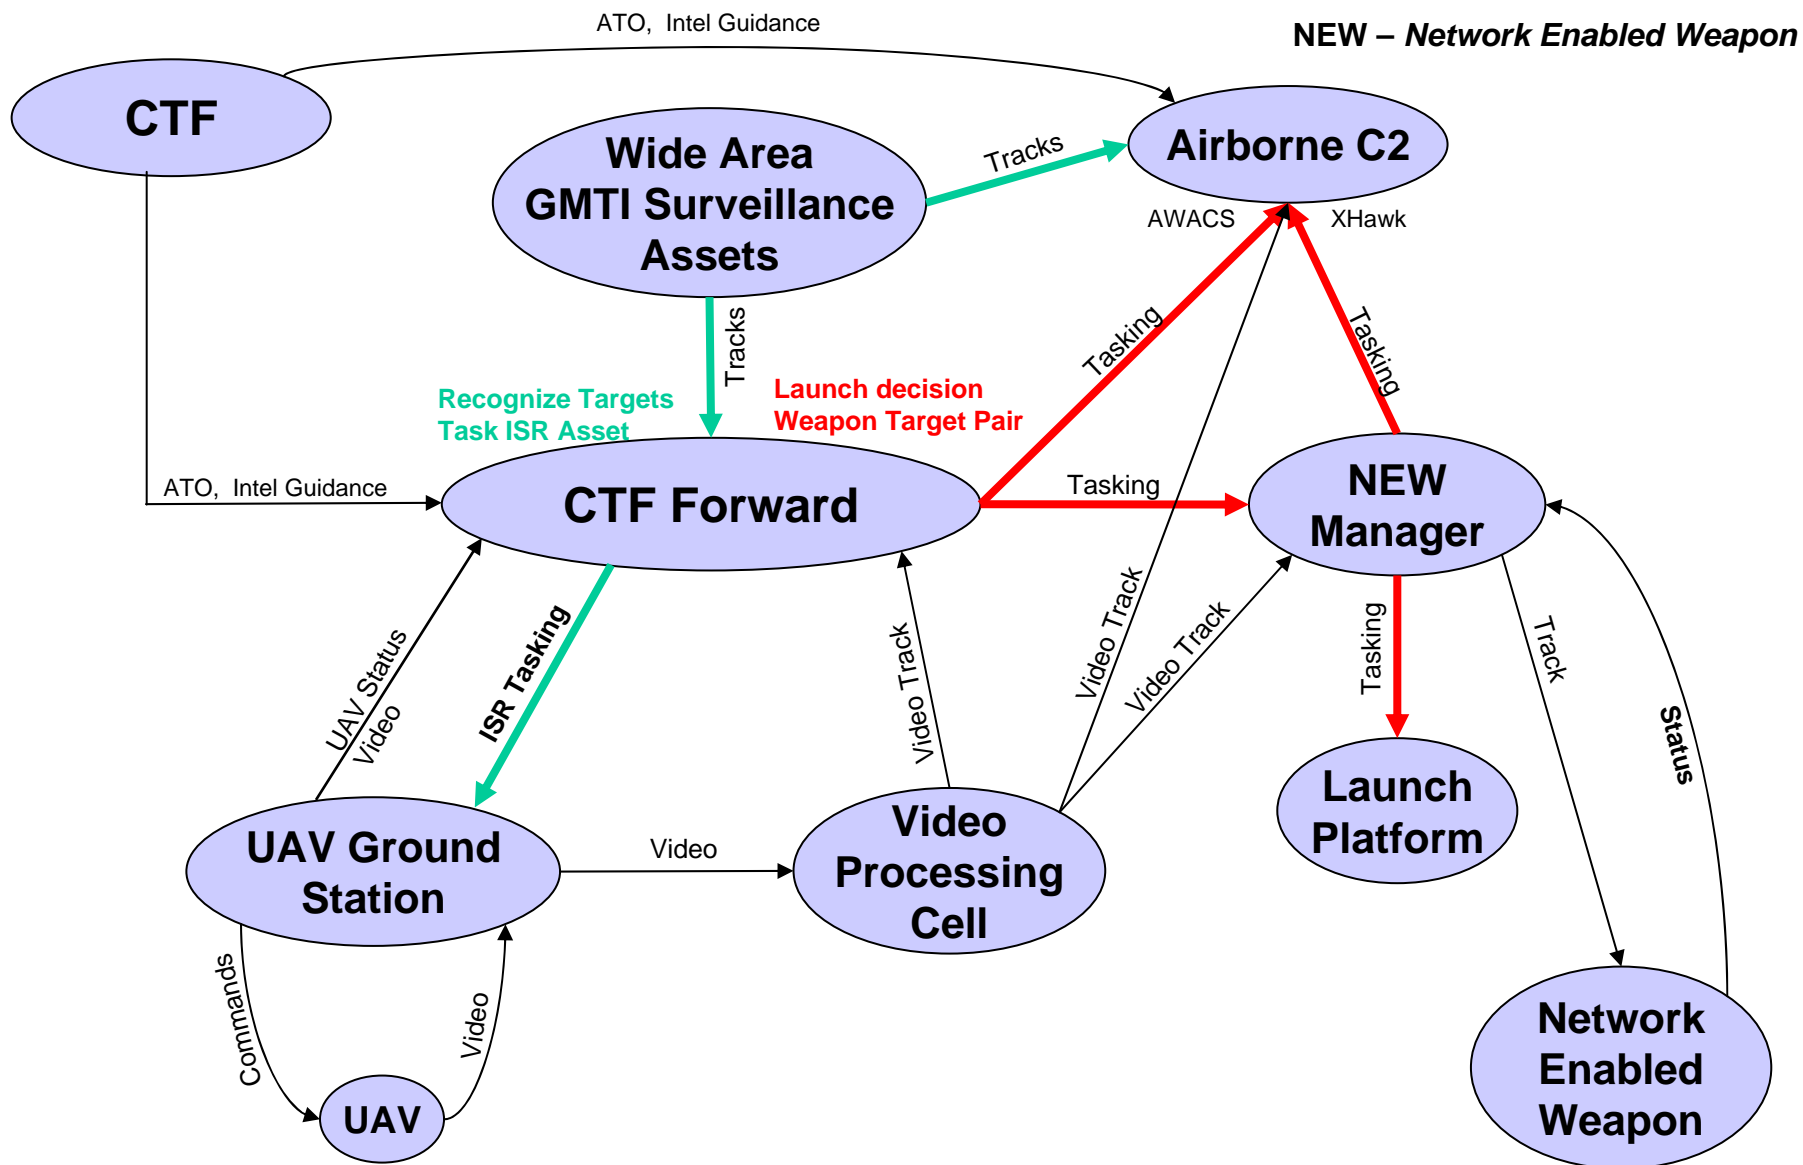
ATO, Intel Guidance

NEW – *Network Enabled Weapon*

CTF

Wide Area GMTI Surveillance Assets

Tracks

Airborne C2

AWACS

XHawk

Tracks

Tasking

Tasking

Recognize Targets
Task ISR Asset

Launch decision
Weapon Target Pair

ATO, Intel Guidance

CTF Forward

Tasking

NEW Manager

UAV Status
Video

ISR Tasking

Video Track

Video Track

Video Track

Tasking

Track

Status

Launch Platform

UAV Ground Station

Video

Video Processing Cell

Commands

Video

UAV

Network Enabled Weapon